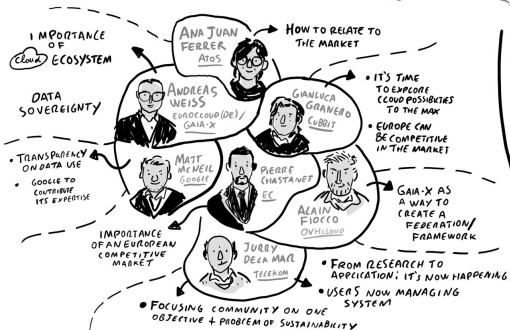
IMPORTANCE OF cloud ECOSYSTEM

ANA JUAN FERRER
ATOS

HOW TO RELATE TO THE MARKET

DATA SOVEREIGNTY

ANDREAS WEISS
EUROCLOUD (DE) / GAIA-X

GIANLUCA GRANERO
CUBBIT

• IT'S TIME TO EXPLORE CLOUD POSSIBILITIES TO THE MAX

• EUROPE CAN BE COMPETITIVE IN THE MARKET

• TRANSPARENCY ON DATA USE

• GOOGLE TO CONTRIBUTE ITS EXPERTISE

MATT MCNEIL
GOOGLE

PIERRE CHASTANET
EC

ALAIN FIOCCO
OVHcloud

GAIA-X AS A WAY TO CREATE A FEDERATION / FRAMEWORK

IMPORTANCE OF AN EUROPEAN COMPETITIVE MARKET

JURRY DELA MAR
TELEKOM

• FROM RESEARCH TO APPLICATION; IT'S NOW HAPPENING

• USERS NOW MANAGING SYSTEM

• FOCUSING COMMUNITY ON ONE OBJECTIVE + PROBLEM OF SUSTAINABILITY